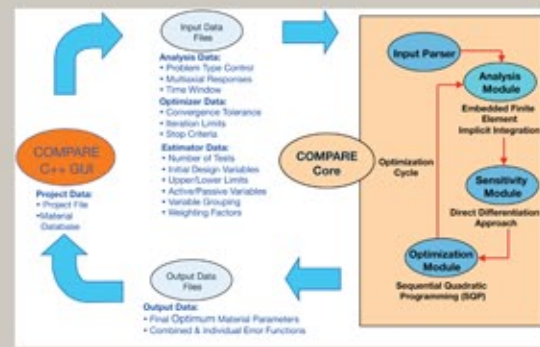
Input Data Files

Analysis Data:
• Problem Type Control
• Multiaxial Responses
• Time Window

Optimizer Data:
• Convergence Tolerance
• Iteration Limits
• Stop Criteria

Estimator Data:
• Number of Tests
• Initial Design Variables
• Upper/Lower Limits
• Active/Passive Variables
• Variable Grouping
• Weighting Factors

COMPARE C++ GUI

Project Data:
• Project File
•Material Database

COMPARE Core

Input Parser

Analysis Module

Embedded Finite Element Implicit Integration

Optimization Cycle

Sensitivity Module

Direct Differentiation Approach

Optimization Module

Sequential Quadratic Programming (SQP)

Output Data Files

Output Data:
• Final Optimum Material Parameters
• Combined & Individual Error Functions